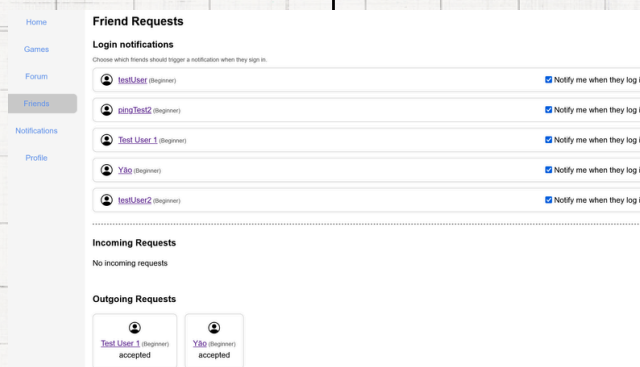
Home
Games
Forum
Friends
Notifications
Profile

Friend Requests

Login notifications

Choose which friends should trigger a notification when they sign in.

testUser (Beginner) Notify me when they log i

pingTest2 (Beginner) Notify me when they log i

Test User 1 (Beginner) Notify me when they log i

Yāo (Beginner) Notify me when they log i

testUser2 (Beginner) Notify me when they log i

Incoming Requests

No incoming requests

Outgoing Requests

Test User 1 (Beginner)
accepted

Yāo (Beginner)
accepted